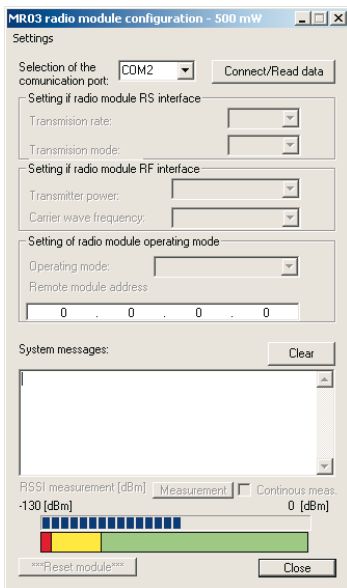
MR03 radio module configuration - 500 mW

Settings

Selection of the comunication port: COM2

Connect/Read data

Setting if radio module RS interface

Transmision rate:

Transmision mode:

Setting if radio module RF interface

Transmitter power:

Carrier wave frequency:

Setting of radio module operating mode

Operating mode:

Remote module address

0 . 0 . 0 . 0

System messages:

Clear

RSSI measurement [dBm]

Measurement

Continous meas.

-130 [dBm]

0 [dBm]

***Reset module***

Close